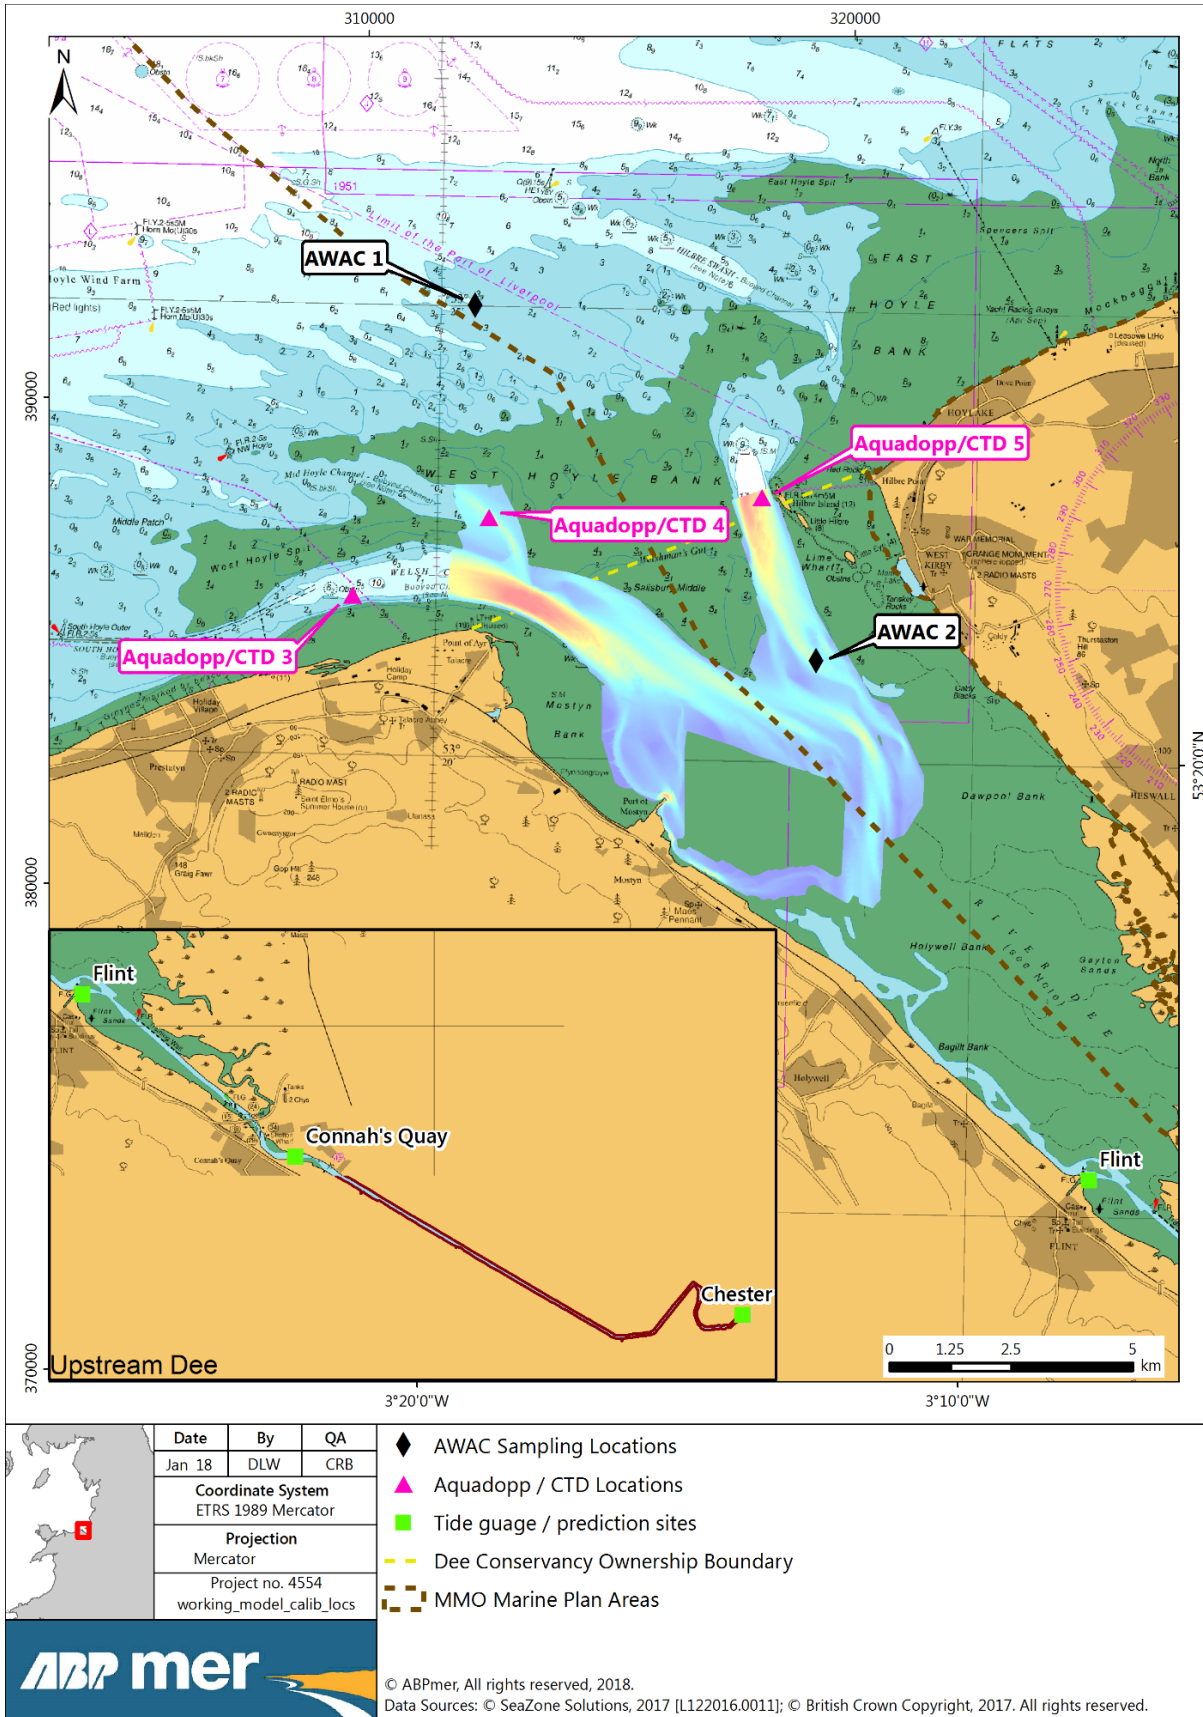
310000

320000

N

AWAC 1

Aquadopp/CTD 5

Aquadopp/CTD 4

Aquadopp/CTD 3

AWAC 2

Limit of the Port of Liverpool

EAST HOYLE BANK

WEST HOYLE BANK

HILBRE SWASH

HOYLAKE

WEST KIRBY

Mostyn Bank

Dawpool Bank

Holywell Bank

Bagillt Bank

Gayton Sands

RIVER DEE

390000

380000

370000

53°20'0"N

Flint

Connah's Quay

Chester

Upstream Dee

Flint

0 1.25 2.5 5 km

3°20'0"W

3°10'0"W

| Date | By | QA |
|---|---|---|
| Jan 18 | DLW | CRB |

Coordinate System
ETRS 1989 Mercator

Projection
Mercator

Project no. 4554
working_model_calib_locs

AWAC Sampling Locations

Aquadopp / CTD Locations

Tide guage / prediction sites

Dee Conservancy Ownership Boundary

MMO Marine Plan Areas

ABP mer

© ABPmer, All rights reserved, 2018.
Data Sources: © SeaZone Solutions, 2017 [L122016.0011]; © British Crown Copyright, 2017. All rights reserved.